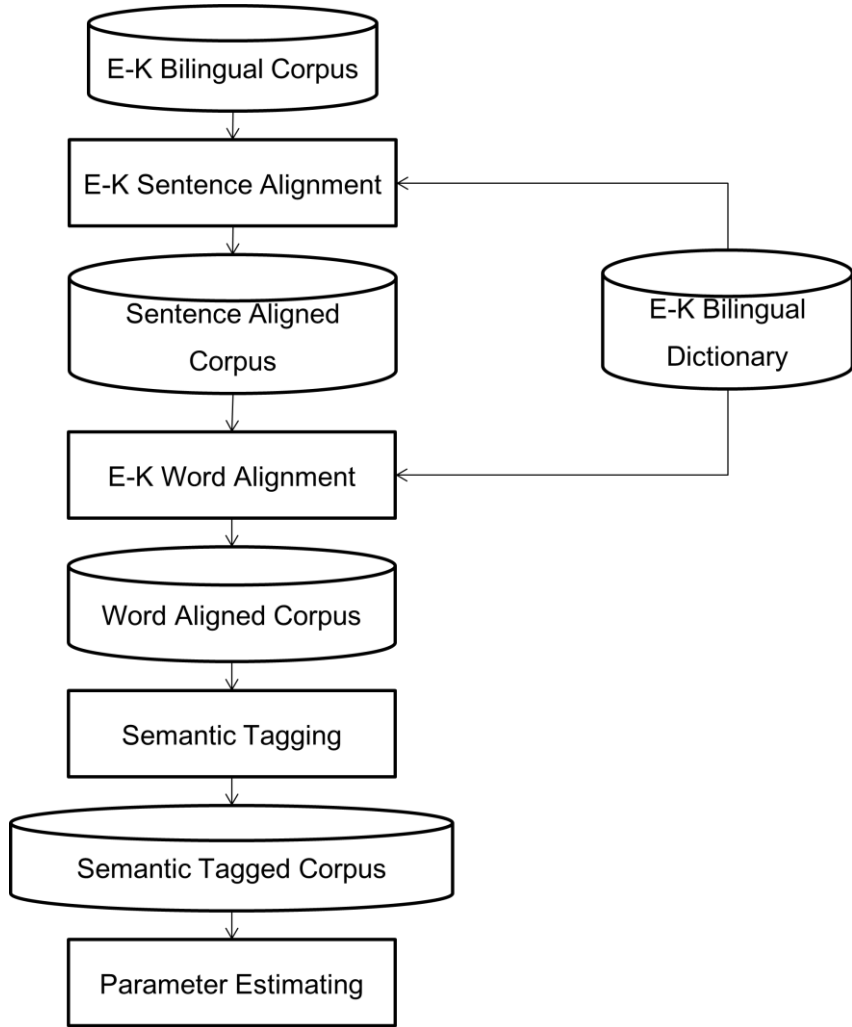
E-K Bilingual Corpus

E-K Sentence Alignment

Sentence Aligned Corpus

E-K Bilingual Dictionary

E-K Word Alignment

Word Aligned Corpus

Semantic Tagging

Semantic Tagged Corpus

Parameter Estimating